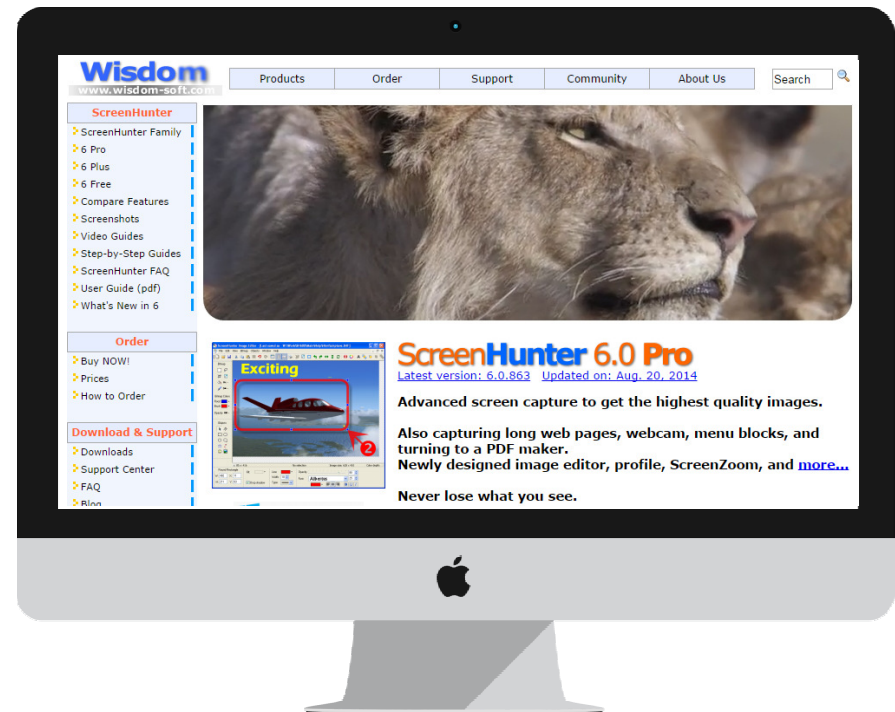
Wisdom
www.wisdom-soft.com

Products | Order | Support | Community | About Us

Search

ScreenHunter
ScreenHunter Family
6 Pro
6 Plus
6 Free
Compare Features
Screenshots
Video Guides
Step-by-Step Guides
ScreenHunter FAQ
User Guide (pdf)
What's New in 6

Order
Buy NOW!
Prices
How to Order

Download & Support
Downloads
Support Center
FAQ
Blog

Exciting

2

ScreenHunter 6.0 Pro
Latest version: 6.0.863 Updated on: Aug. 20, 2014

Advanced screen capture to get the highest quality images.

Also capturing long web pages, webcam, menu blocks, and turning to a PDF maker.
Newly designed image editor, profile, ScreenZoom, and more...

Never lose what you see.